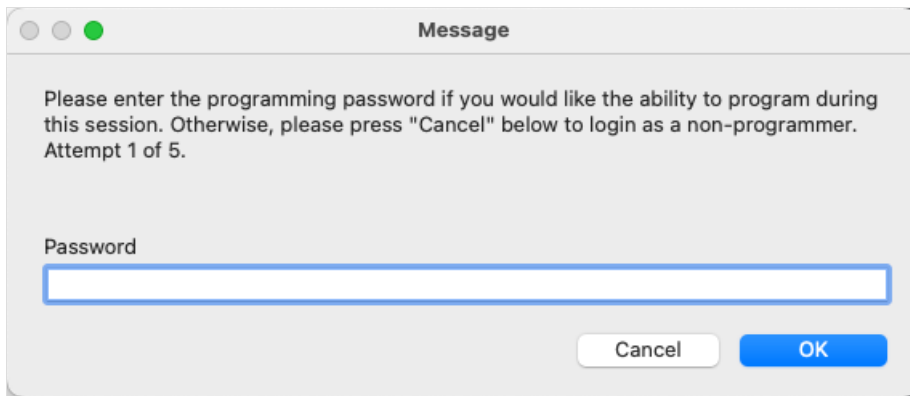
Message

Please enter the programming password if you would like the ability to program during this session. Otherwise, please press "Cancel" below to login as a non-programmer. Attempt 1 of 5.

Password

Cancel
OK